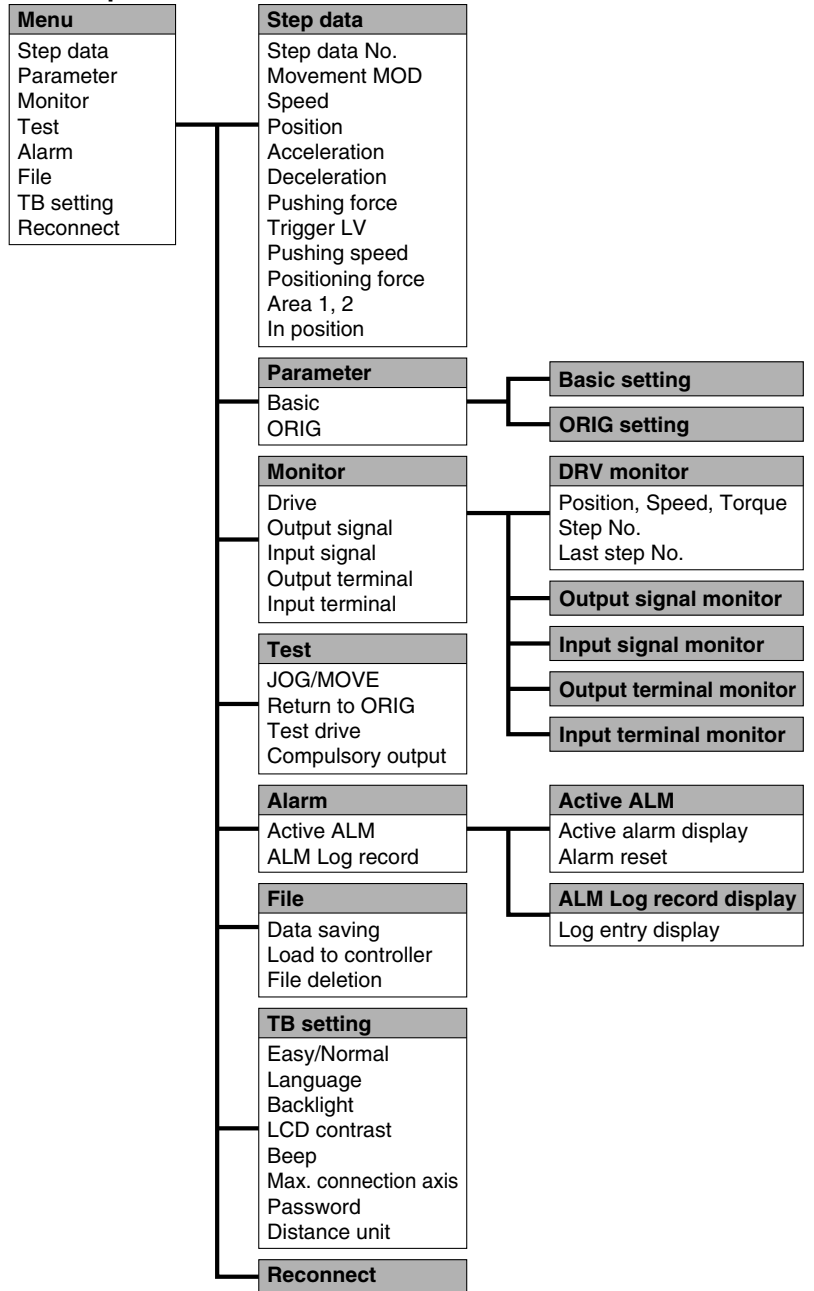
Menu
Step data
Parameter
Monitor
Test
Alarm
File
TB setting
Reconnect

Step data
Step data No.
Movement MOD
Speed
Position
Acceleration
Deceleration
Pushing force
Trigger LV
Pushing speed
Positioning force
Area 1, 2
In position

Parameter
Basic
ORIG

Basic setting

ORIG setting

Monitor
Drive
Output signal
Input signal
Output terminal
Input terminal

DRV monitor
Position, Speed, Torque
Step No.
Last step No.

Output signal monitor

Input signal monitor

Output terminal monitor

Input terminal monitor

Test
JOG/MOVE
Return to ORIG
Test drive
Compulsory output

Alarm
Active ALM
ALM Log record

Active ALM
Active alarm display
Alarm reset

ALM Log record display
Log entry display

File
Data saving
Load to controller
File deletion

TB setting
Easy/Normal
Language
Backlight
LCD contrast
Beep
Max. connection axis
Password
Distance unit

Reconnect